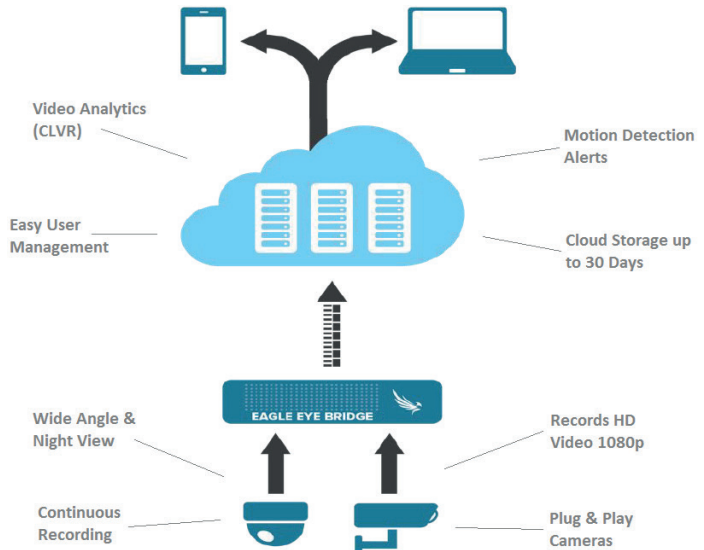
Video Analytics (CLVR)

Motion Detection Alerts

Easy User Management

Cloud Storage up to 30 Days

EAGLE EYE BRIDGE

Wide Angle & Night View

Records HD Video 1080p

Continuous Recording

Plug & Play Cameras